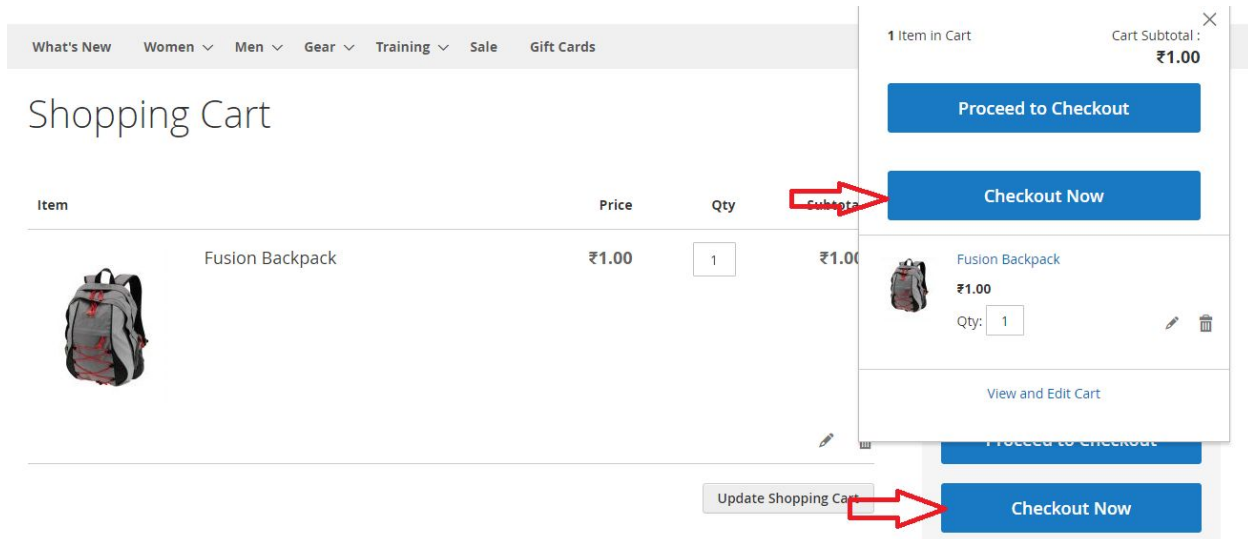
What's New Women Men Gear Training Sale Gift Cards

Shopping Cart

| Item | Price | Qty | Subtota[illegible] |
|---|---|---|---|
| Fusion Backpack | ₹1.00 | 1 | ₹1.0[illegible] |

Update Shopping Cart

Checkout Now

1 Item in Cart

Cart Subtotal :
₹1.00

Proceed to Checkout

Checkout Now

Fusion Backpack
₹1.00
Qty: 1

View and Edit Cart